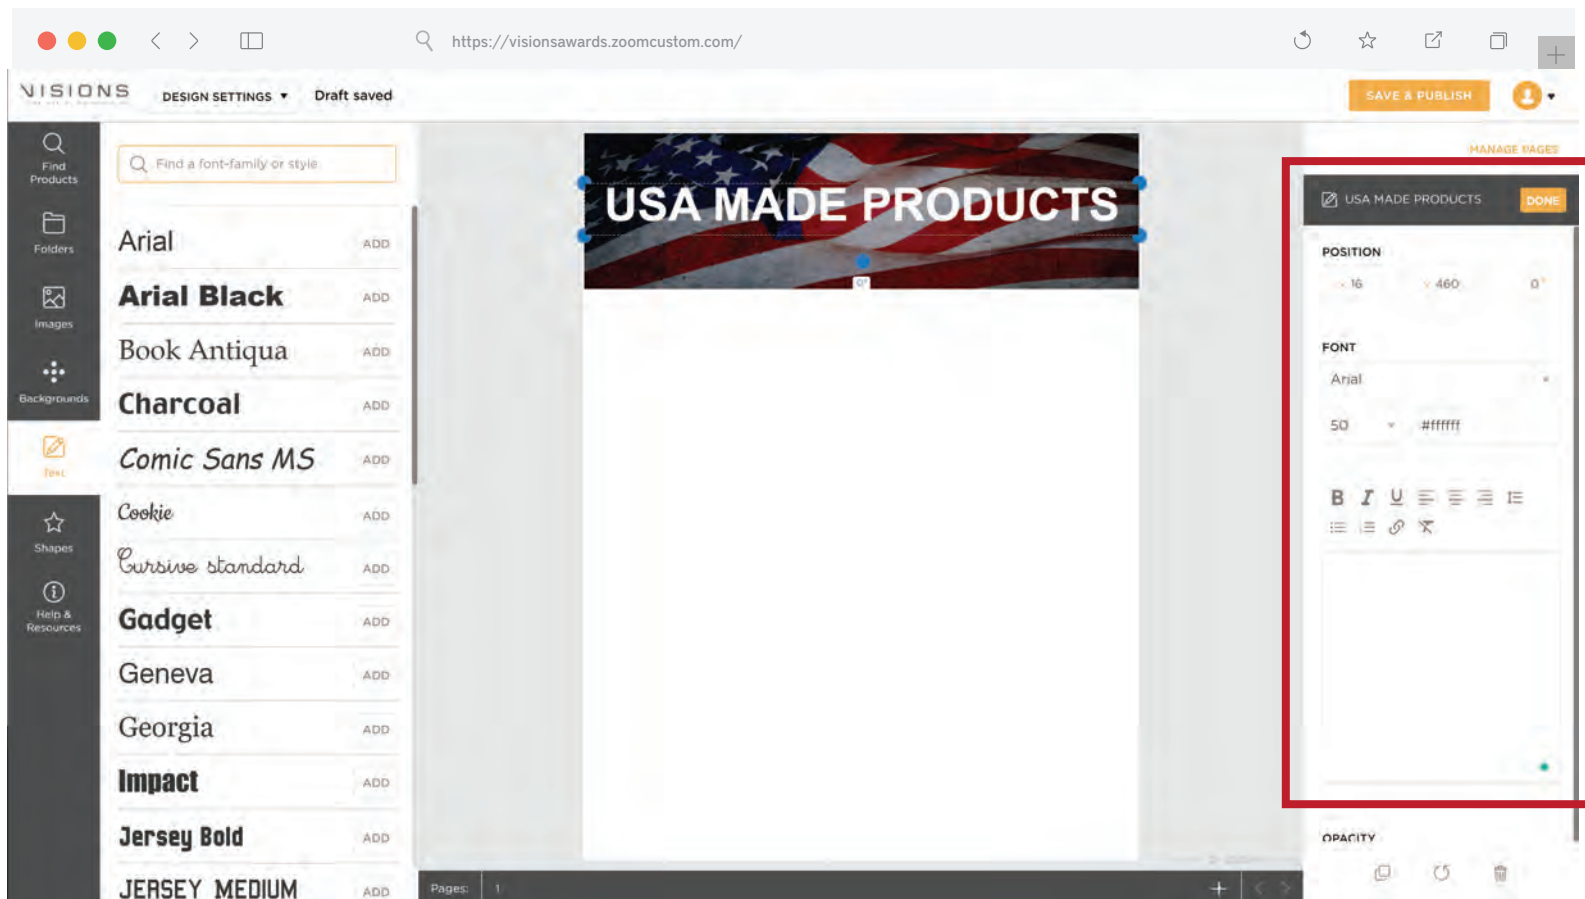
https://visionsawards.zoomcustom.com/

VISIONS

DESIGN SETTINGS ▾ Draft saved

SAVE & PUBLISH

Find Products

Folders

Images

Backgrounds

Text

Shapes

Help & Resources

Find a font-family or style

Arial ADD

Arial Black ADD

Book Antiqua ADD

Charcoal ADD

Comic Sans MS ADD

Cookie ADD

Cursive standard ADD

Gadget ADD

Geneva ADD

Georgia ADD

Impact ADD

Jersey Bold ADD

JERSEY MEDIUM ADD

USA MADE PRODUCTS

0°

Pages: 1

MANAGE PAGES

USA MADE PRODUCTS DONE

POSITION

16 460 0°

FONT

Arial

50 #ffffff

B I U

OPACITY